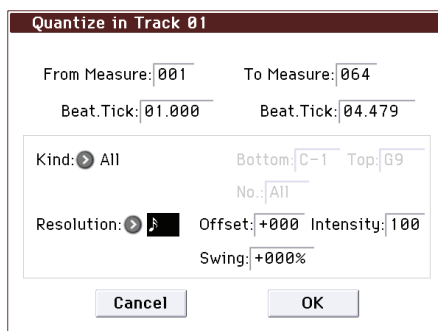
Quantize in Track 01

From Measure: 001 To Measure: 064

Beat.Tick: 01.000 Beat.Tick: 04.479

Kind: All Bottom: C-1 Top: G9

No.: All

Resolution: ♪ Offset: +000 Intensity: 100

Swing: +000%

Cancel OK